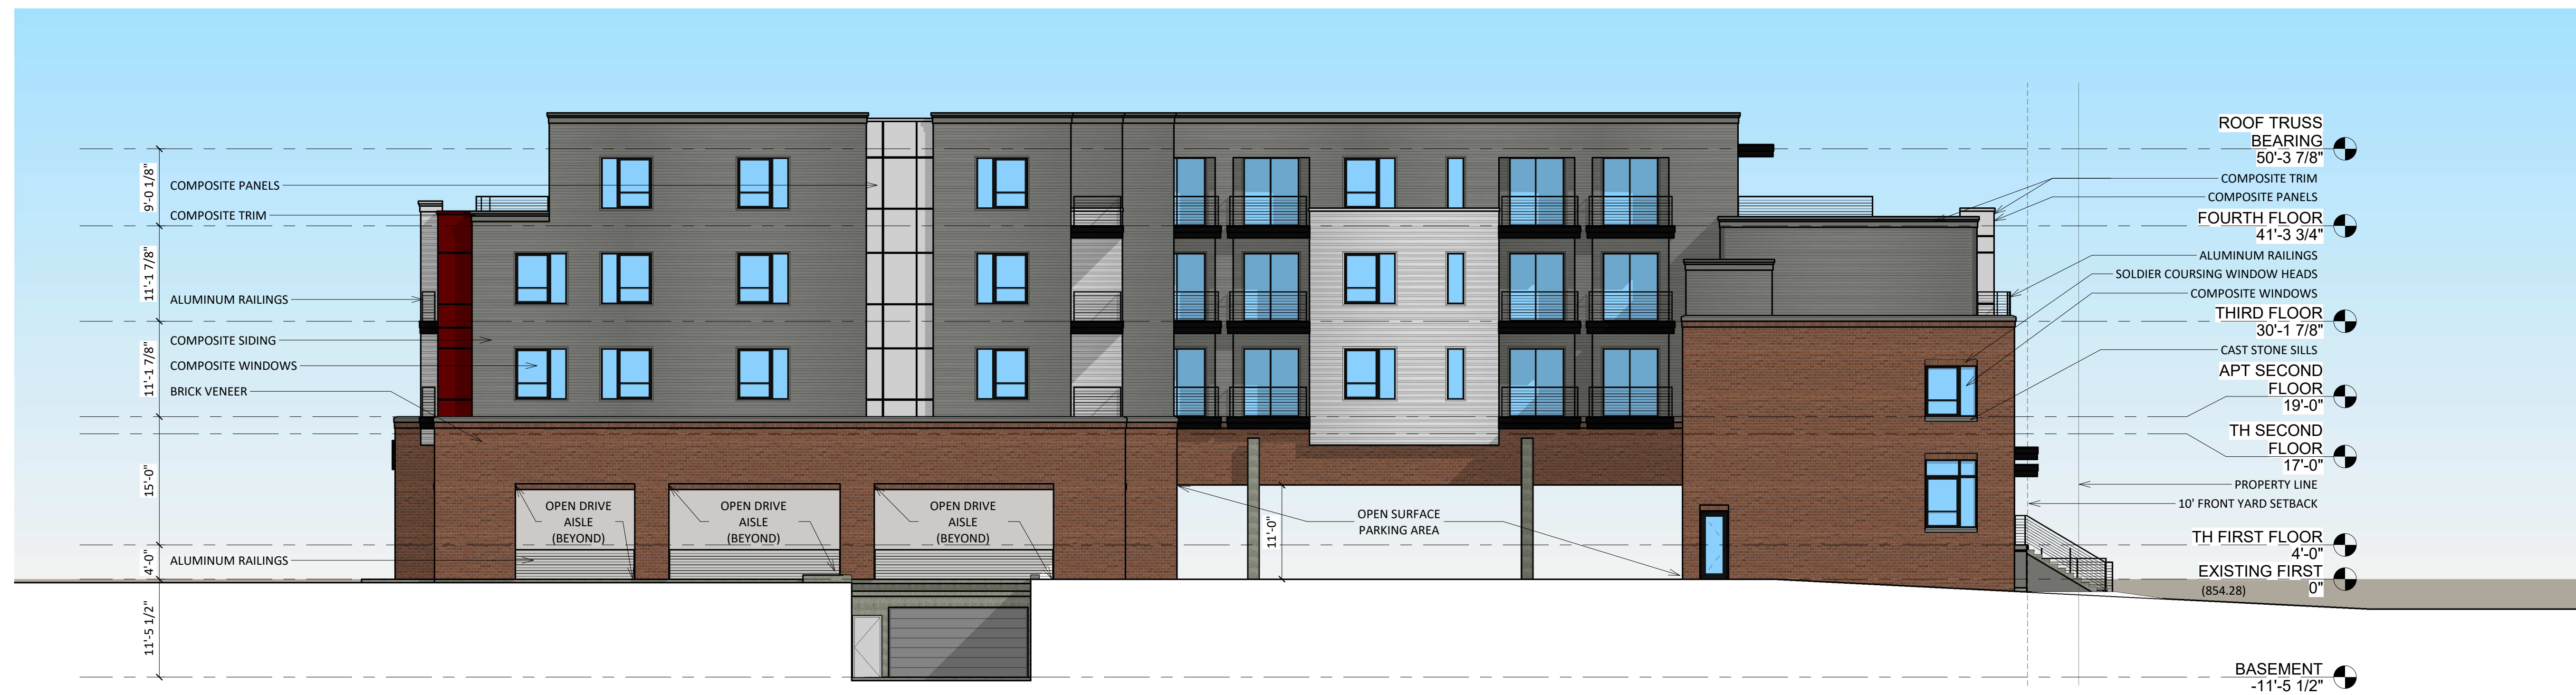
9'-0 1/8"
11'-1 7/8"
11'-1 7/8"
15'-0"
4'-0"
11'-5 1/2"

COMPOSITE PANELS
COMPOSITE TRIM
ALUMINUM RAILINGS
COMPOSITE SIDING
COMPOSITE WINDOWS
BRICK VENEER
ALUMINUM RAILINGS

OPEN DRIVE AISLE (BEYOND)
OPEN DRIVE AISLE (BEYOND)
OPEN DRIVE AISLE (BEYOND)

11'-0"
OPEN SURFACE PARKING AREA

ROOF TRUSS BEARING 50'-3 7/8"
COMPOSITE TRIM
COMPOSITE PANELS
FOURTH FLOOR 41'-3 3/4"
ALUMINUM RAILINGS
SOLDIER COURSING WINDOW HEADS
COMPOSITE WINDOWS
THIRD FLOOR 30'-1 7/8"
CAST STONE SILLS
APT SECOND FLOOR 19'-0"
TH SECOND FLOOR 17'-0"
PROPERTY LINE
10' FRONT YARD SETBACK
TH FIRST FLOOR 4'-0"
EXISTING FIRST (854.28) 0"
BASEMENT -11'-5 1/2"